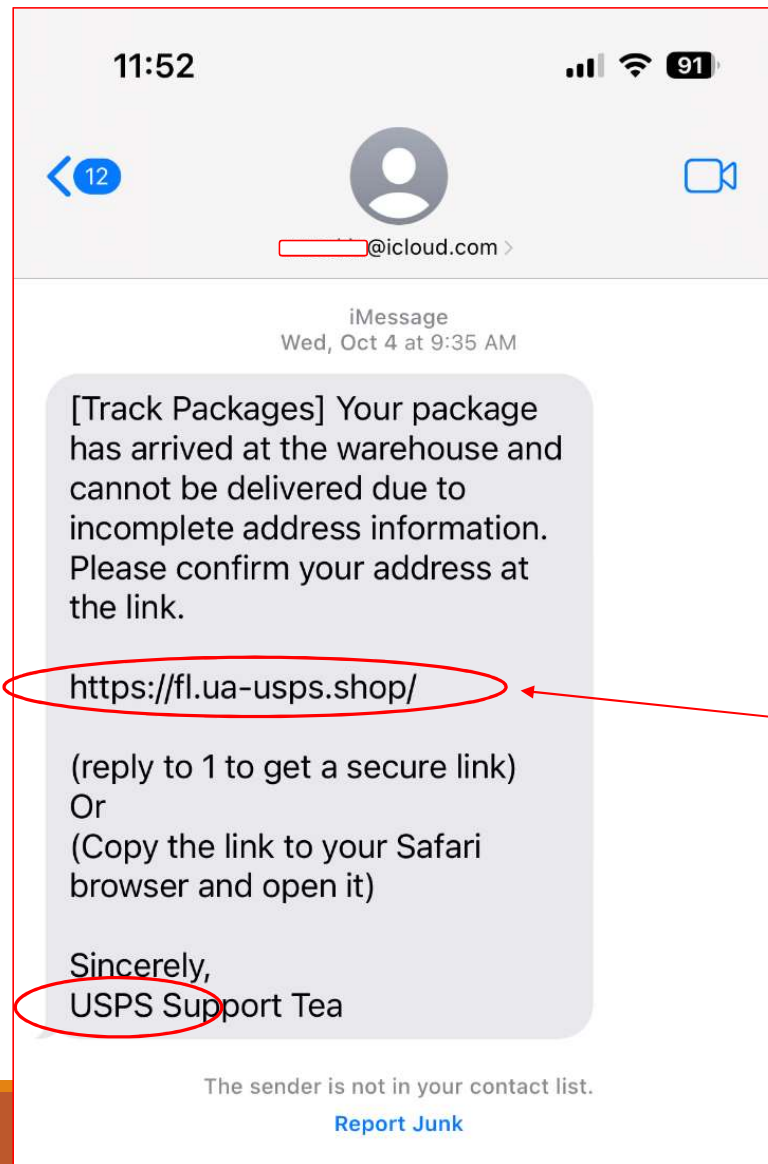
11:52

91

12

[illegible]@icloud.com

iMessage
Wed, Oct 4 at 9:35 AM

[Track Packages] Your package has arrived at the warehouse and cannot be delivered due to incomplete address information. Please confirm your address at the link.

https://fl.ua-usps.shop/

(reply to 1 to get a secure link)
Or
(Copy the link to your Safari browser and open it)

Sincerely,
USPS Support Tea

The sender is not in your contact list.
Report Junk